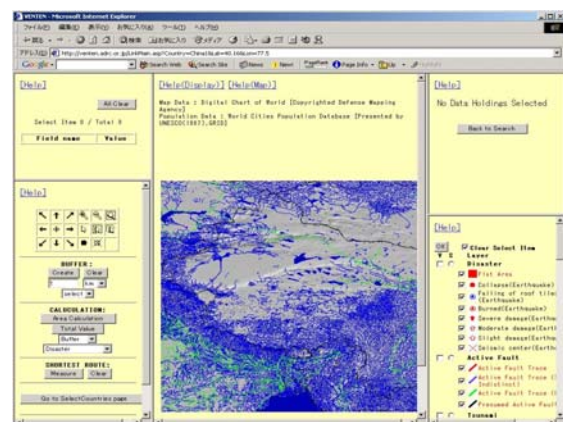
VENTEN - Microsoft Internet Explorer

ファイル(F) 編集(E) 表示(V) お気に入り(A) ツール(T) ヘルプ(H)

アドレス(D) http://venten.adrc.or.jp/LinkMain.asp?Country=China&Lat=40.1&&zoom=77.5

Google

Search Web | Search Site | News | New! | PageRank | Page Info | Up | Highlight

[Help]

All Clear

Select Item 0 / Total 0

| Field name | Value |
|---|---|

[Help]

BUFFER:

Create | Clear

km

select

CALCULATION:

Area Calculation

Total Value

Buffer

Disaster

SHORTEST ROUTE:

Measure | Clear

Go to SelectCountries page

[Help(Display)] [Help(Map)]

Map Data : Digital Chart of World [Copyrighted Defense Mapping Agency]
Population Data : World Cities Population Database [Presented by UNESCO(1997),GRID]

[Help]

No Data Holdings Selected

Back to Search

[Help]

OK

V I

Clear Select Item

Layer

Disaster

Flat Area

Collapse(Earthquake)

Falling of roof tile (Earthquake)

Burned(Earthquake)

Severe damage(Earthqu

Moderate damage(Earth

Slight damage(Earthqu

Seismic center(Earthq

Active Fault

Active Fault Trace

Active Fault Trace (Indistinct)

Active Fault Trace (

Presumed Active Fault

Tsunami